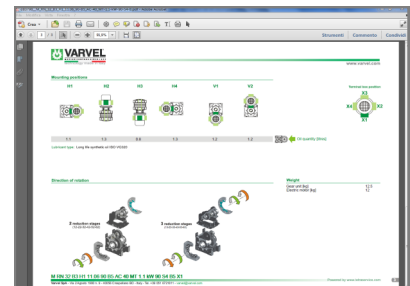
Crea

1 / 1 85,8%

Strumenti Commento Condividi

VARVEL

www.varvel.com

Mounting positions

H1 H2 H3 H4 V1 V2

Terminal box position

X3

X4 X2

X1

1.1 1.2 0.6 1.3 1.2 1.2

Oil quantity (litres)

Lubricant type: Long life synthetic oil ISO VG320

Direction of rotation

Weight

Gear unit (kg) 12.5
Electric motor (kg) 12

2 reduction stages

3 reduction stages

M RN 32 B3 H1 11.06 90 B5 AC 4P MT 1.1 kW 90 54 B5 X1

Varvel Spa